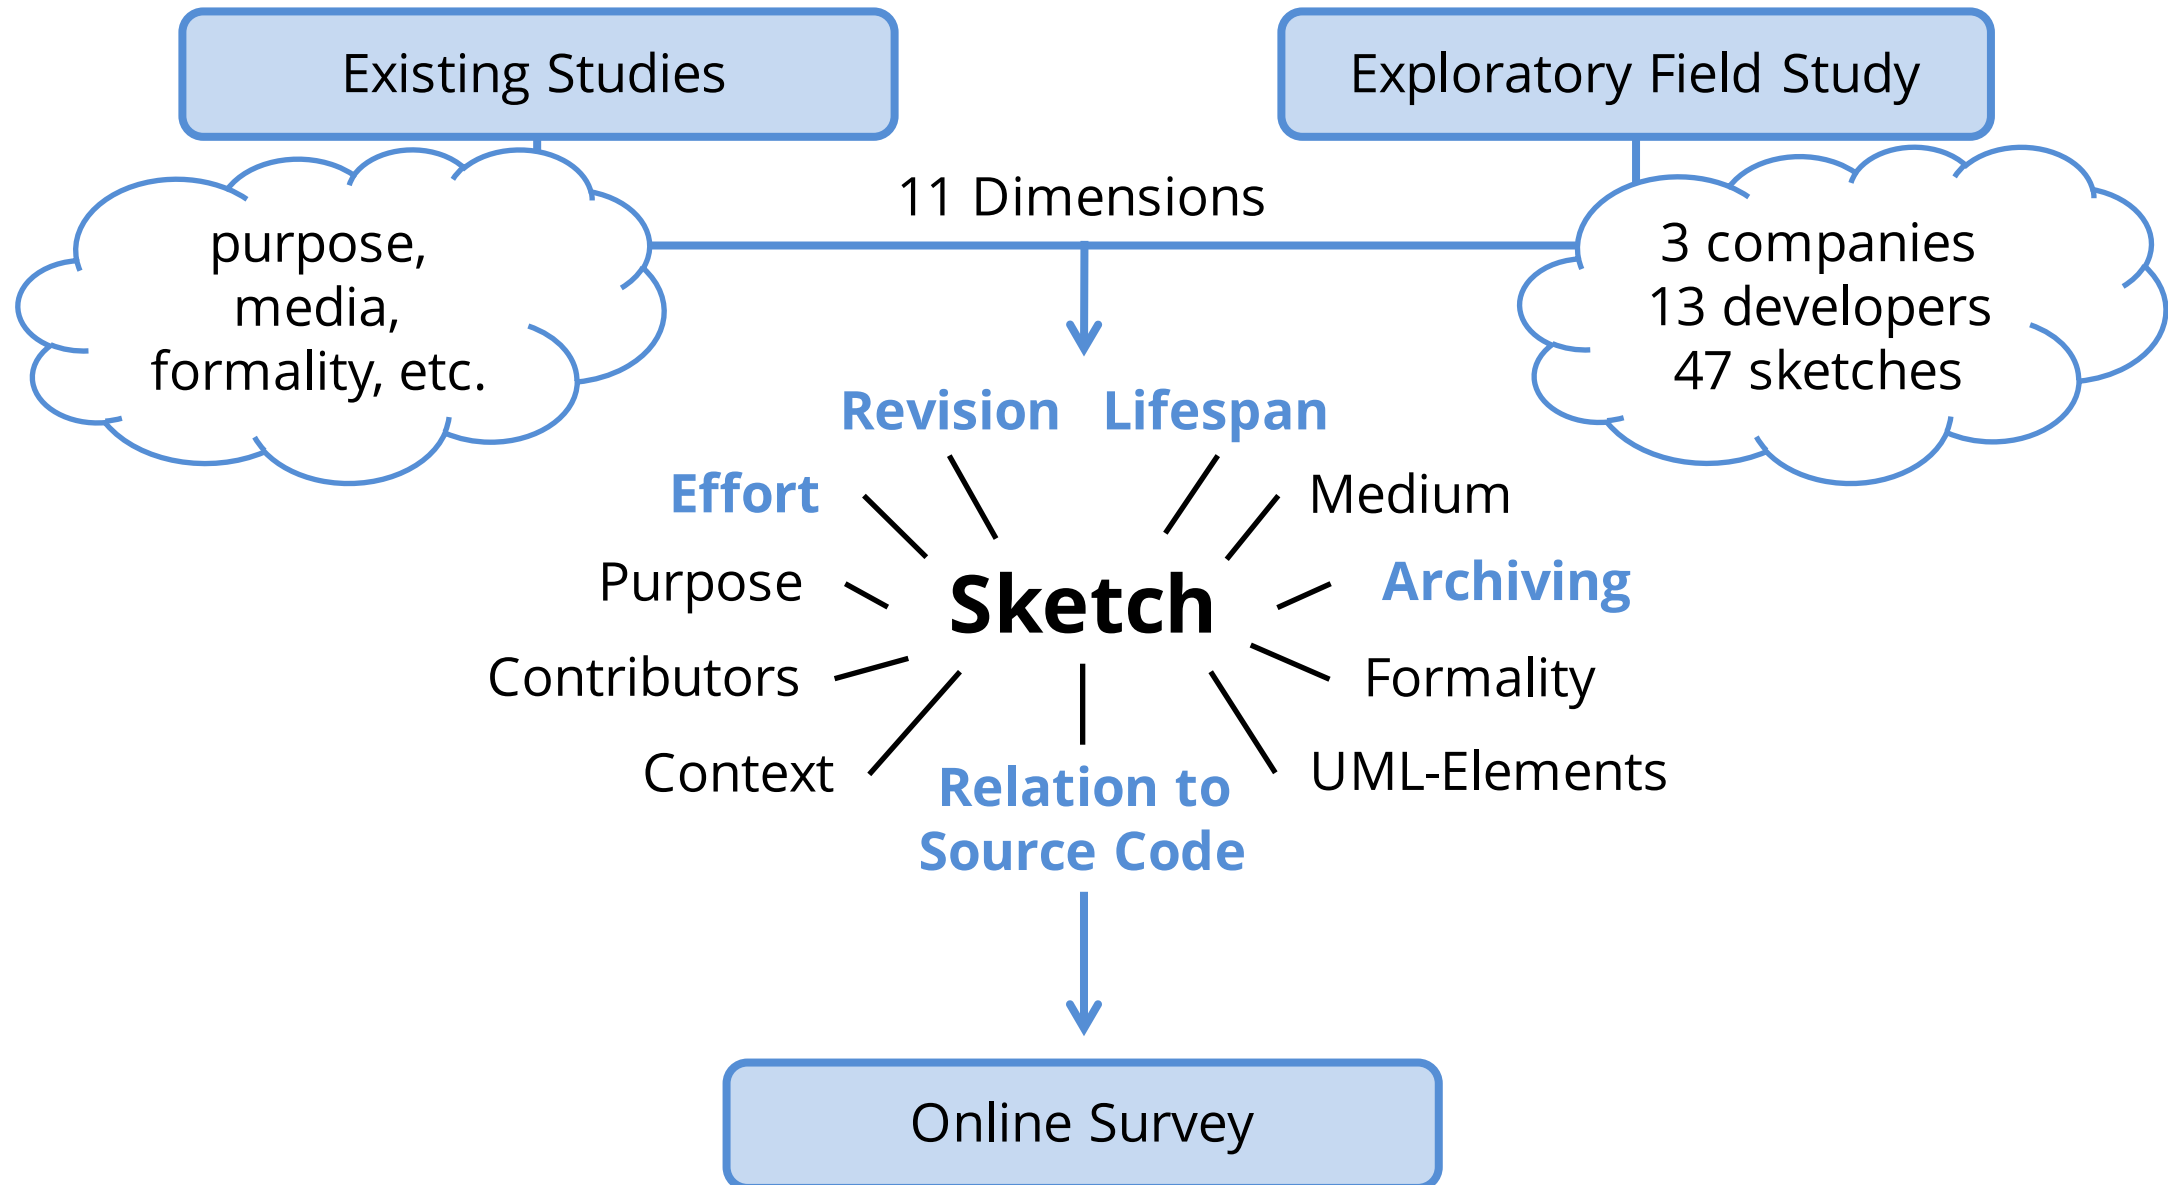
Existing Studies

Exploratory Field Study

purpose, media, formality, etc.

11 Dimensions

3 companies
13 developers
47 sketches

Revision Lifespan

Effort

Medium

Purpose

Sketch

Archiving

Contributors

Formality

Context

UML-Elements

Relation to Source Code

Online Survey